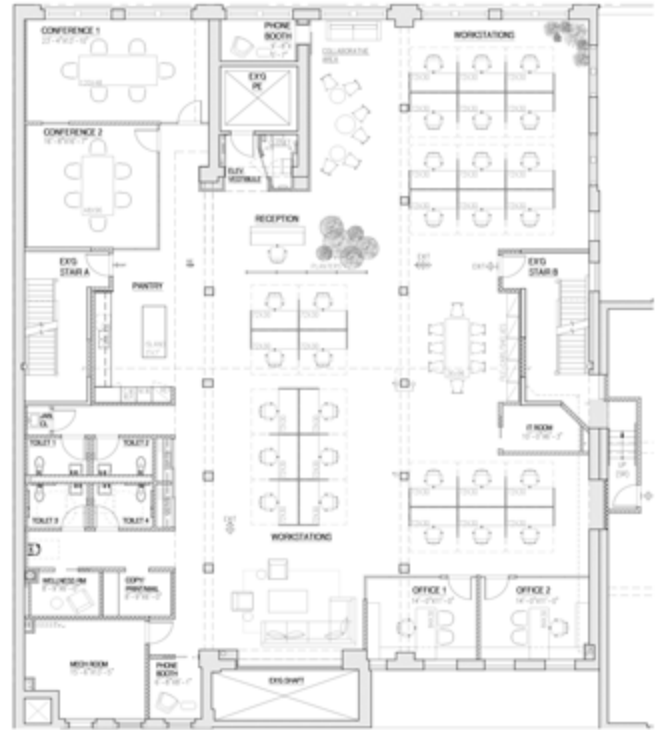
CONFERENCE 1
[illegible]

PHONE BOOTH
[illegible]

COLLABORATIVE AREA

WORKSTATIONS

EXG PE

CONFERENCE 2
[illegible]

ELEV. VESTIBULE

RECEPTION

EXG STAIR A

PANTRY

EXG STAIR B

JAN CL

TOILET 1

TOILET 2

TOILET 3

TOILET 4

IT ROOM
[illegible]

WORKSTATIONS

WELLNESS RM
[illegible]

COPY PRINT/MAIL
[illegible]

OFFICE 1
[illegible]

OFFICE 2
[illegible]

MECH ROOM
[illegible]

PHONE BOOTH
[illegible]

EXG SHAFT